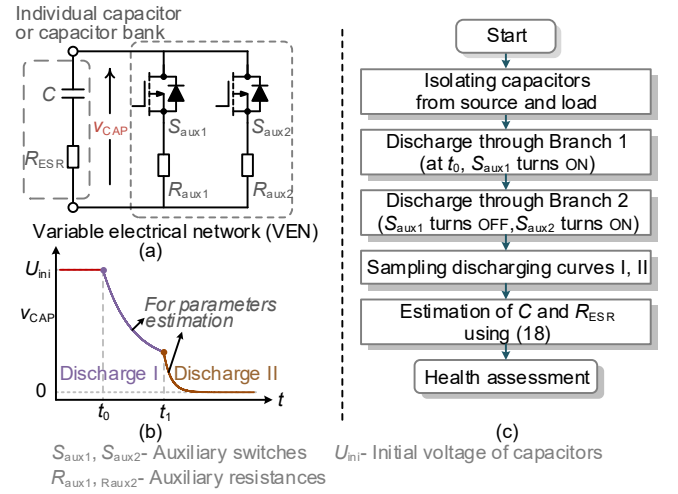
Individual capacitor or capacitor bank

$C$

$R_{ESR}$

$v_{CAP}$

$S_{aux1}$

$S_{aux2}$

$R_{aux1}$

$R_{aux2}$

Variable electrical network (VEN)

(a)

$U_{ini}$

$v_{CAP}$

For parameters estimation

Discharge I

Discharge II

0

$t_0$

$t_1$

$t$

(b)

Start

Isolating capacitors from source and load

Discharge through Branch 1 (at $t_0$, $S_{aux1}$ turns ON)

Discharge through Branch 2 ($S_{aux1}$ turns OFF, $S_{aux2}$ turns ON)

Sampling discharging curves I, II

Estimation of $C$ and $R_{ESR}$ using (18)

Health assessment

(c)

$S_{aux1}$, $S_{aux2}$- Auxiliary switches $U_{ini}$- Initial voltage of capacitors

$R_{aux1}$, $R_{aux2}$- Auxiliary resistances